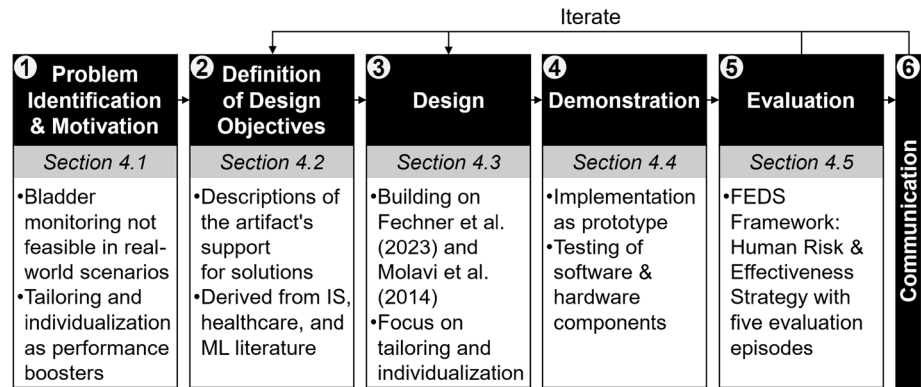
Iterate

1 Problem Identification & Motivation

Section 4.1

•Bladder monitoring not feasible in real-world scenarios
•Tailoring and individualization as performance boosters

2 Definition of Design Objectives

Section 4.2

•Descriptions of the artifact's support for solutions
•Derived from IS, healthcare, and ML literature

3 Design

Section 4.3

•Building on Fechner et al. (2023) and Molavi et al. (2014)
•Focus on tailoring and individualization

4 Demonstration

Section 4.4

•Implementation as prototype
•Testing of software & hardware components

5 Evaluation

Section 4.5

•FEDS Framework: Human Risk & Effectiveness Strategy with five evaluation episodes

6 Communication